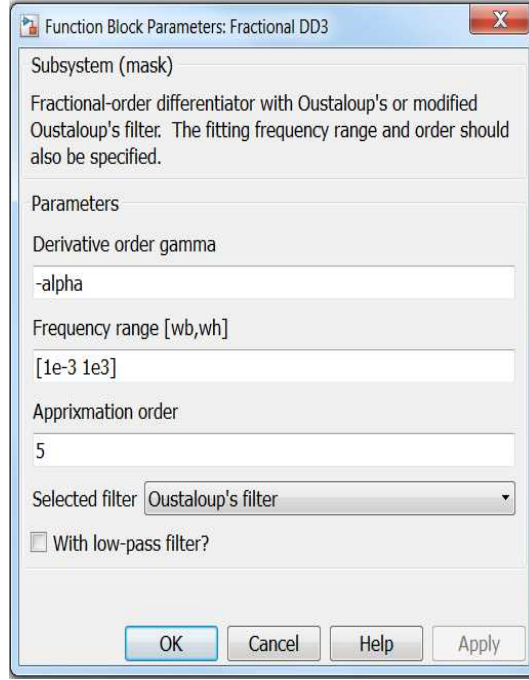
Function Block Parameters: Fractional DD3

X

Subsystem (mask)

Fractional-order differentiator with Oustaloup's or modified Oustaloup's filter. The fitting frequency range and order should also be specified.

Parameters

Derivative order gamma

-alpha

Frequency range [wb,wh]

[1e-3 1e3]

Apprixmation order

5

Selected filter Oustaloup's filter

With low-pass filter?

OK Cancel Help Apply